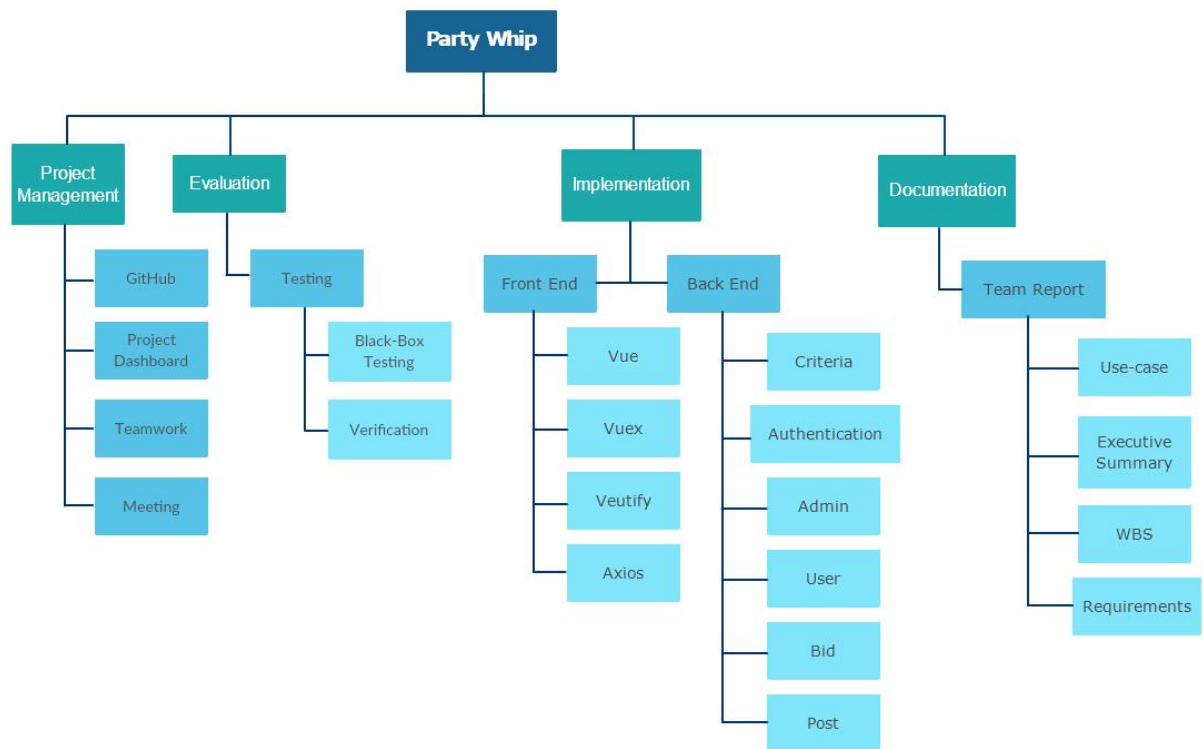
Party Whip

Project Management

GitHub

Project Dashboard

Teamwork

Meeting

Evaluation

Testing

Black-Box Testing

Verification

Implementation

Front End

Vue

Vuex

Veutify

Axios

Back End

Criteria

Authentication

Admin

User

Bid

Post

Documentation

Team Report

Use-case

Executive Summary

WBS

Requirements